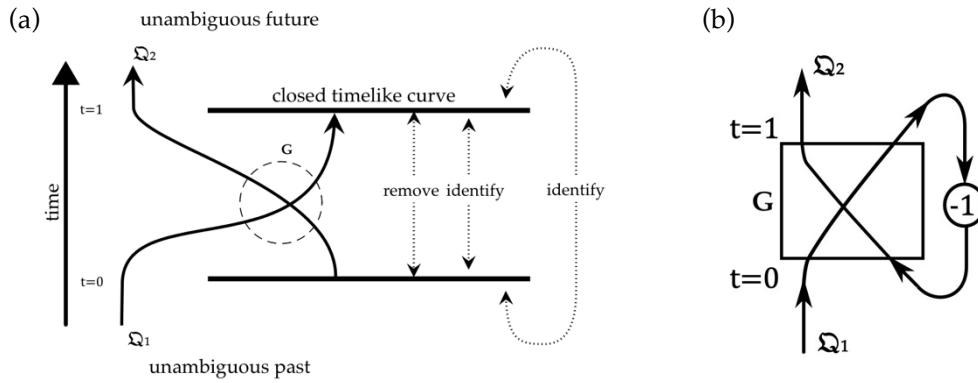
(a)

unambiguous future

$\mathfrak{Q}_2$

time

t=1

t=0

closed timelike curve

G

remove identify

identify

$\mathfrak{Q}_1$

unambiguous past

(b)

$\mathfrak{Q}_2$

t=1

G

-1

t=0

$\mathfrak{Q}_1$